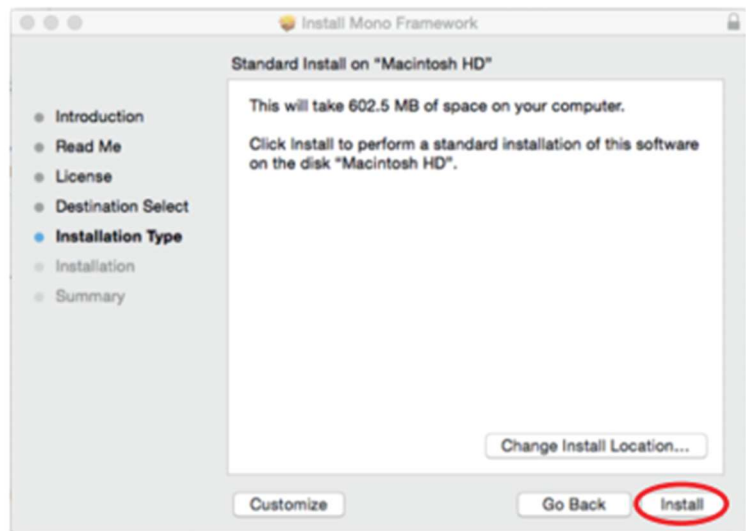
Install Mono Framework

Standard Install on "Macintosh HD"

Introduction
Read Me
License
Destination Select
Installation Type
Installation
Summary

This will take 602.5 MB of space on your computer.

Click Install to perform a standard installation of this software on the disk "Macintosh HD".

Change Install Location...

Customize

Go Back

Install